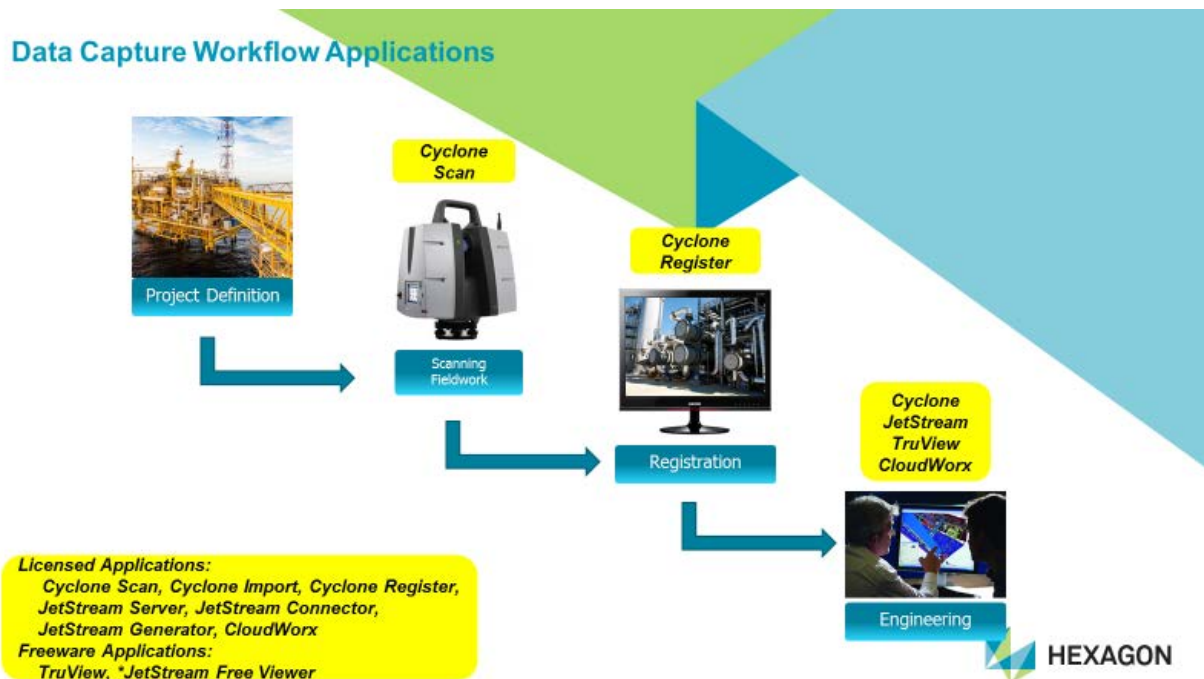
Data Capture Workflow Applications

Project Definition

Cyclone Scan

Scanning Fieldwork

Cyclone Register

Registration

Cyclone JetStream TruView CloudWorx

Engineering

Licensed Applications:
Cyclone Scan, Cyclone Import, Cyclone Register, JetStream Server, JetStream Connector, JetStream Generator, CloudWorx
Freeware Applications:
TruView, *JetStream Free Viewer

HEXAGON